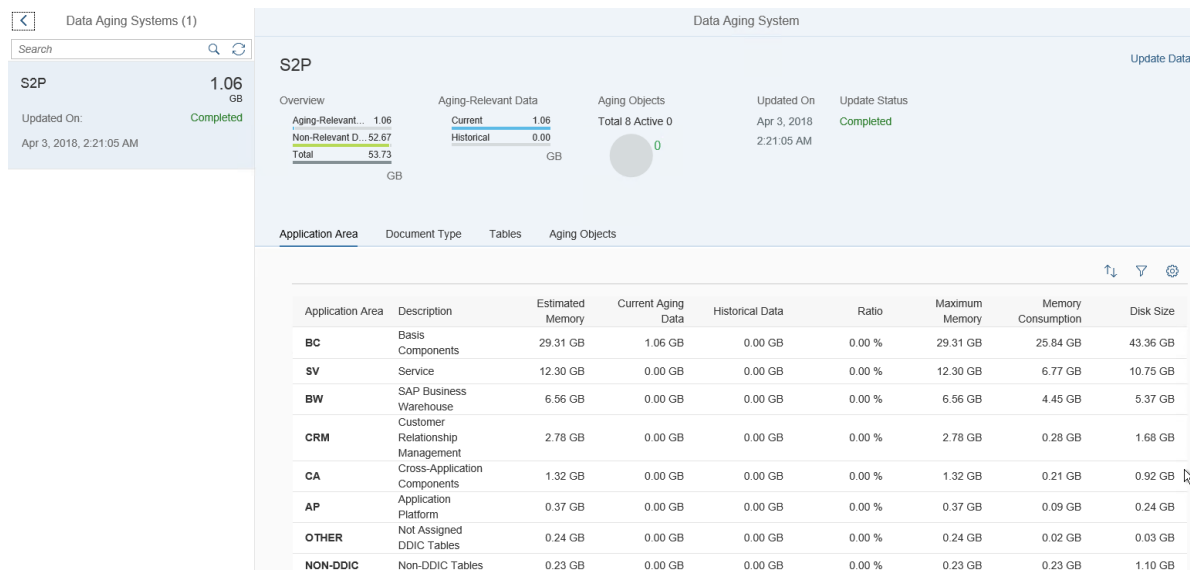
Data Aging Systems (1)

Search

S2P 1.06 GB

Updated On: Completed

Apr 3, 2018, 2:21:05 AM

Data Aging System

S2P

Update Data

Overview

Aging-Relevant... 1.06
Non-Relevant D... 52.67
Total 53.73
GB

Aging-Relevant Data

Current 1.06
Historical 0.00
GB

Aging Objects

Total 8 Active 0

0

Updated On

Apr 3, 2018
2:21:05 AM

Update Status

Completed

Application Area Document Type Tables Aging Objects

| Application Area | Description | Estimated Memory | Current Aging Data | Historical Data | Ratio | Maximum Memory | Memory Consumption | Disk Size |
|---|---|---|---|---|---|---|---|---|
| BC | Basis Components | 29.31 GB | 1.06 GB | 0.00 GB | 0.00 % | 29.31 GB | 25.84 GB | 43.36 GB |
| SV | Service | 12.30 GB | 0.00 GB | 0.00 GB | 0.00 % | 12.30 GB | 6.77 GB | 10.75 GB |
| BW | SAP Business Warehouse | 6.56 GB | 0.00 GB | 0.00 GB | 0.00 % | 6.56 GB | 4.45 GB | 5.37 GB |
| CRM | Customer Relationship Management | 2.78 GB | 0.00 GB | 0.00 GB | 0.00 % | 2.78 GB | 0.28 GB | 1.68 GB |
| CA | Cross-Application Components | 1.32 GB | 0.00 GB | 0.00 GB | 0.00 % | 1.32 GB | 0.21 GB | 0.92 GB |
| AP | Application Platform | 0.37 GB | 0.00 GB | 0.00 GB | 0.00 % | 0.37 GB | 0.09 GB | 0.24 GB |
| OTHER | Not Assigned DDIC Tables | 0.24 GB | 0.00 GB | 0.00 GB | 0.00 % | 0.24 GB | 0.02 GB | 0.03 GB |
| NON-DDIC | Non-DDIC Tables | 0.23 GB | 0.00 GB | 0.00 GB | 0.00 % | 0.23 GB | 0.23 GB | 1.10 GB |